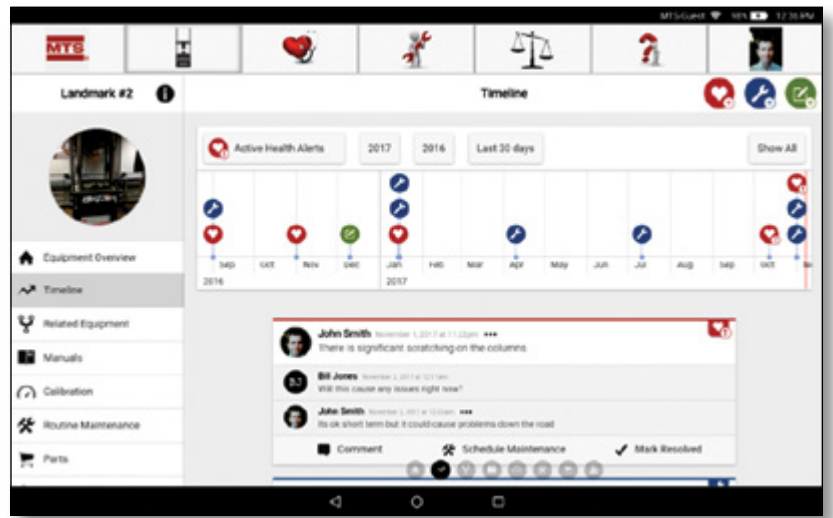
MTS-Guest 98% 12:38 PM

MTS

Landmark #2

Timeline

Active Health Alerts 2017 2016 Last 30 days Show All

Sep Oct Nov Dec Jan Feb Mar Apr May Jun Jul Aug Sep Oct No
2016 2017

Equipment Overview
Timeline
Related Equipment
Manuals
Calibration
Routine Maintenance
Parts

John Smith November 1, 2017 at 11:22pm •••
There is significant scratching on the columns

BJ Bill Jones November 2, 2017 at 12:11am
Will this cause any issues right now?

John Smith November 2, 2017 at 12:03am •••
Its ok short term but it could cause problems down the road

Comment Schedule Maintenance Mark Resolved